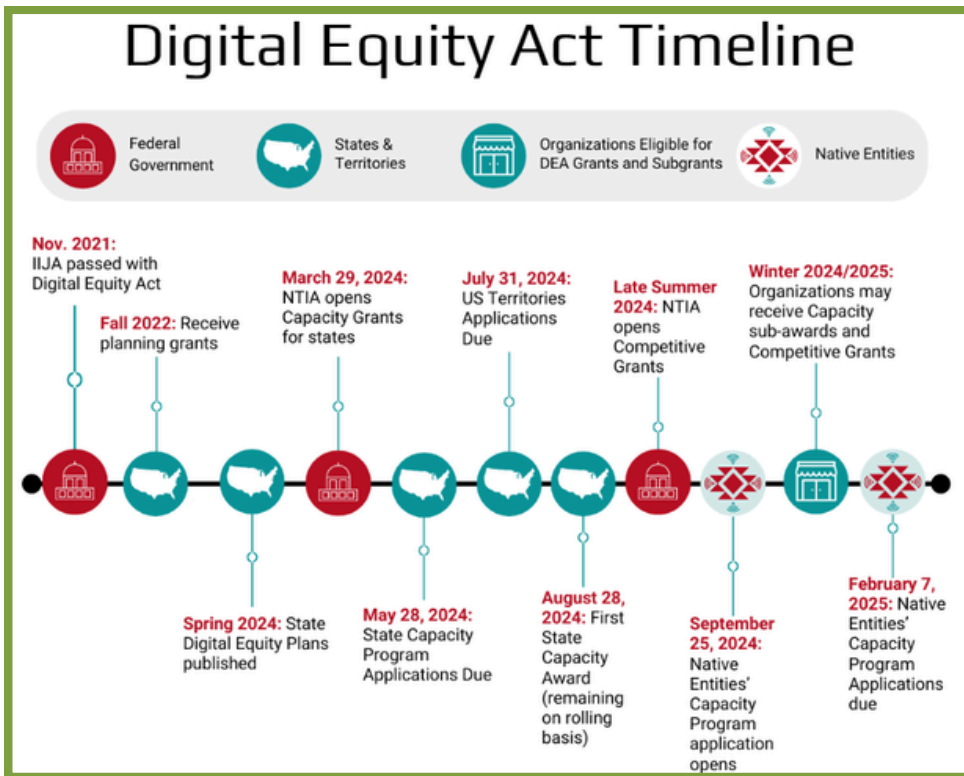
Digital Equity Act Timeline

Federal Government

States & Territories

Organizations Eligible for DEA Grants and Subgrants

Native Entities

Nov. 2021: IIJA passed with Digital Equity Act

Fall 2022: Receive planning grants

March 29, 2024: NTIA opens Capacity Grants for states

July 31, 2024: US Territories Applications Due

Late Summer 2024: NTIA opens Competitive Grants

Winter 2024/2025: Organizations may receive Capacity sub-awards and Competitive Grants

Spring 2024: State Digital Equity Plans published

May 28, 2024: State Capacity Program Applications Due

August 28, 2024: First State Capacity Award (remaining on rolling basis)

September 25, 2024: Native Entities' Capacity Program application opens

February 7, 2025: Native Entities' Capacity Program Applications due